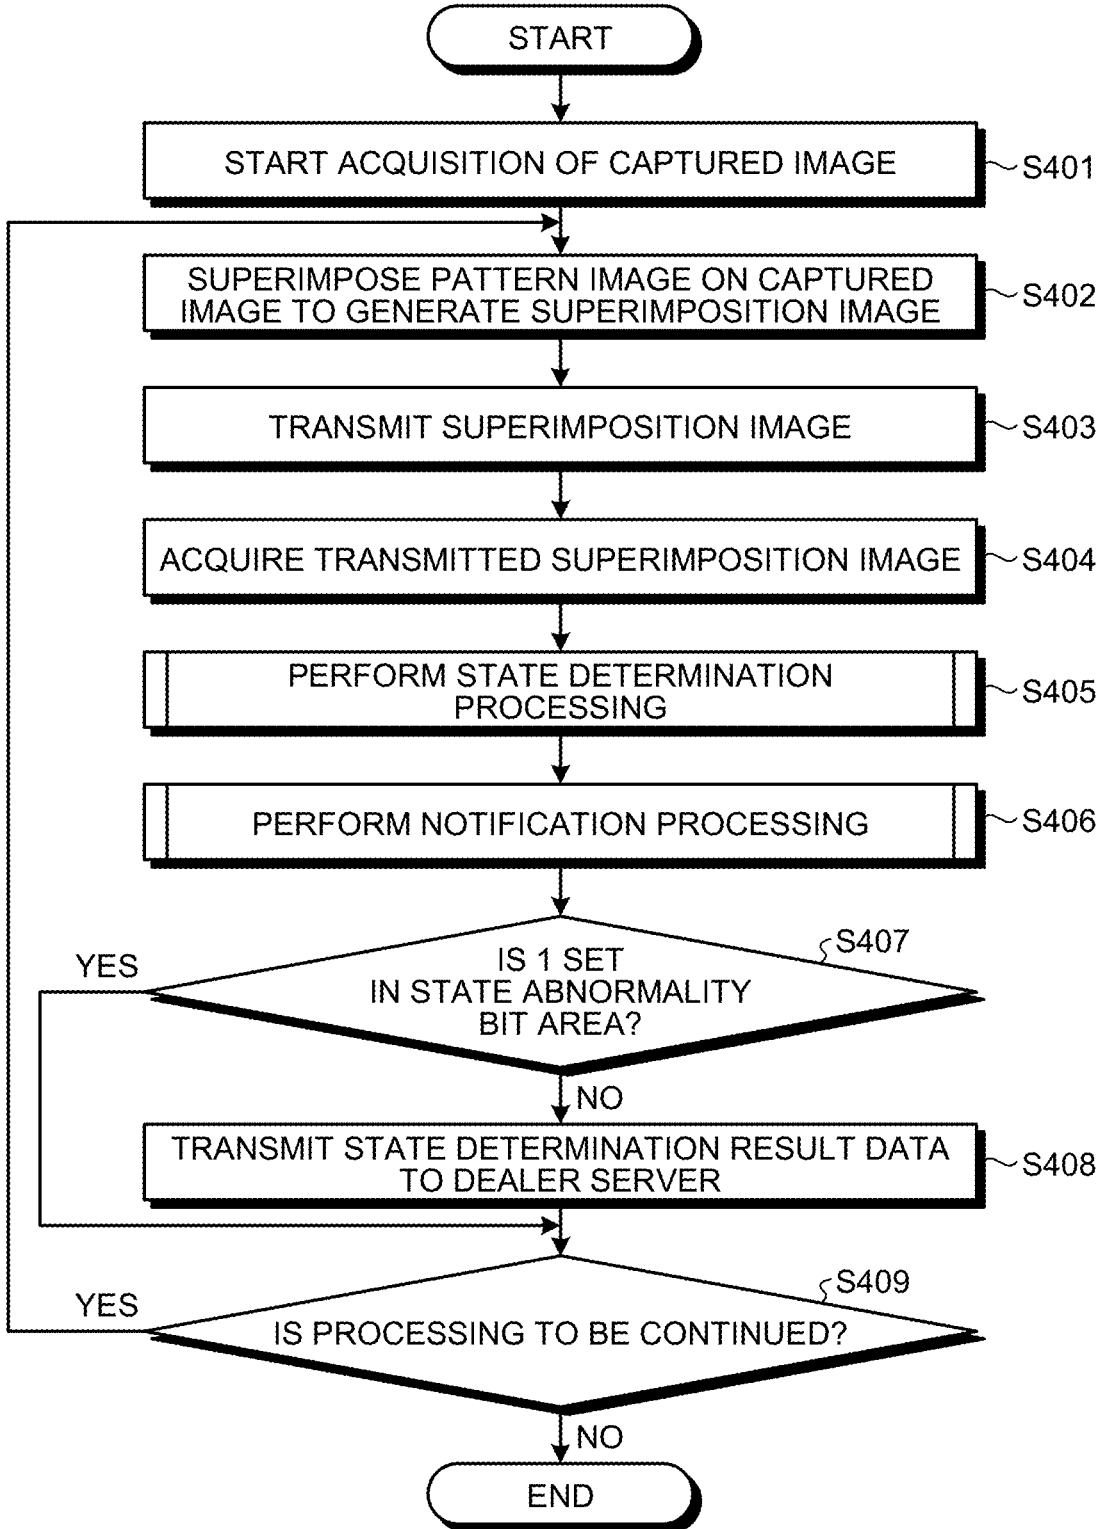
START

START ACQUISITION OF CAPTURED IMAGE

S401

SUPERIMPOSE PATTERN IMAGE ON CAPTURED IMAGE TO GENERATE SUPERIMPOSITION IMAGE

S402

TRANSMIT SUPERIMPOSITION IMAGE

S403

ACQUIRE TRANSMITTED SUPERIMPOSITION IMAGE

S404

PERFORM STATE DETERMINATION PROCESSING

S405

PERFORM NOTIFICATION PROCESSING

S406

S407

YES

IS 1 SET IN STATE ABNORMALITY BIT AREA?

NO

TRANSMIT STATE DETERMINATION RESULT DATA TO DEALER SERVER

S408

S409

YES

IS PROCESSING TO BE CONTINUED?

NO

END